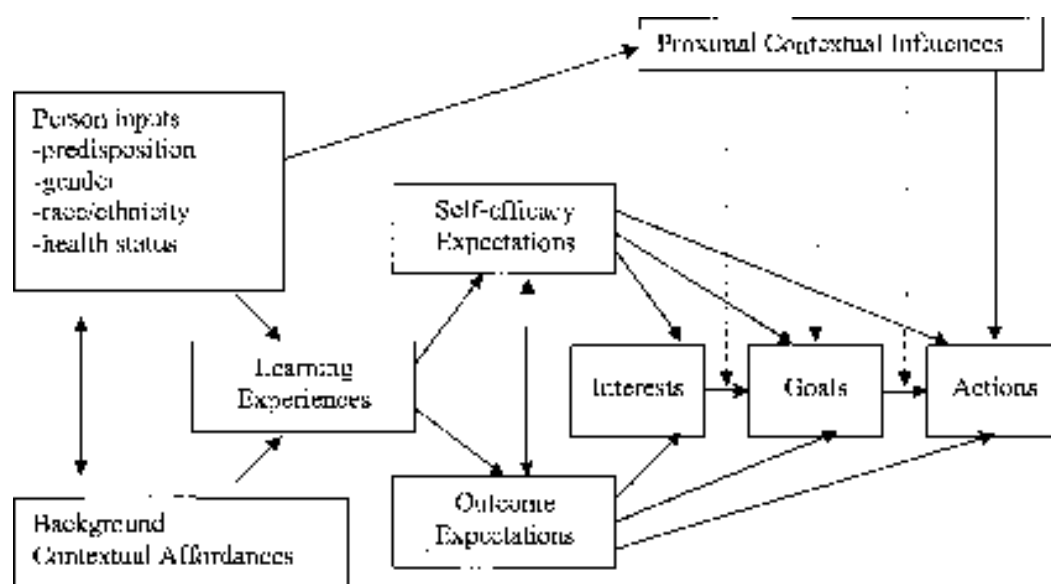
Proximal Contextual Influences

Person inputs
-predisposition
-gender
-race/ethnicity
-health status

Self-efficacy Expectations

Learning Experiences

Interests

Goals

Actions

Background Contextual Affordances

Outcome Expectations